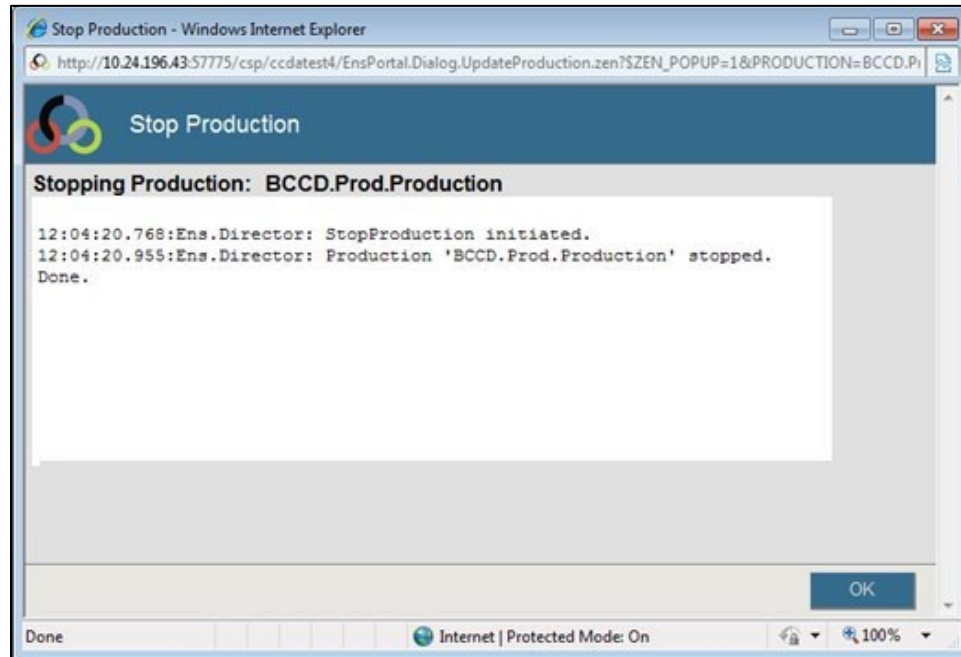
Stop Production - Windows Internet Explorer

http://10.24.196.43:57775/csp/ccdatest4/EnsPortal.Dialog.UpdateProduction.zen?$ZEN_POPUP=1&PRODUCTION=BCCD.P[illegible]

Stop Production

Stopping Production: BCCD.Prod.Production

12:04:20.768:Ens.Director: StopProduction initiated.
12:04:20.955:Ens.Director: Production 'BCCD.Prod.Production' stopped.
Done.

OK

Done

Internet | Protected Mode: On

100%